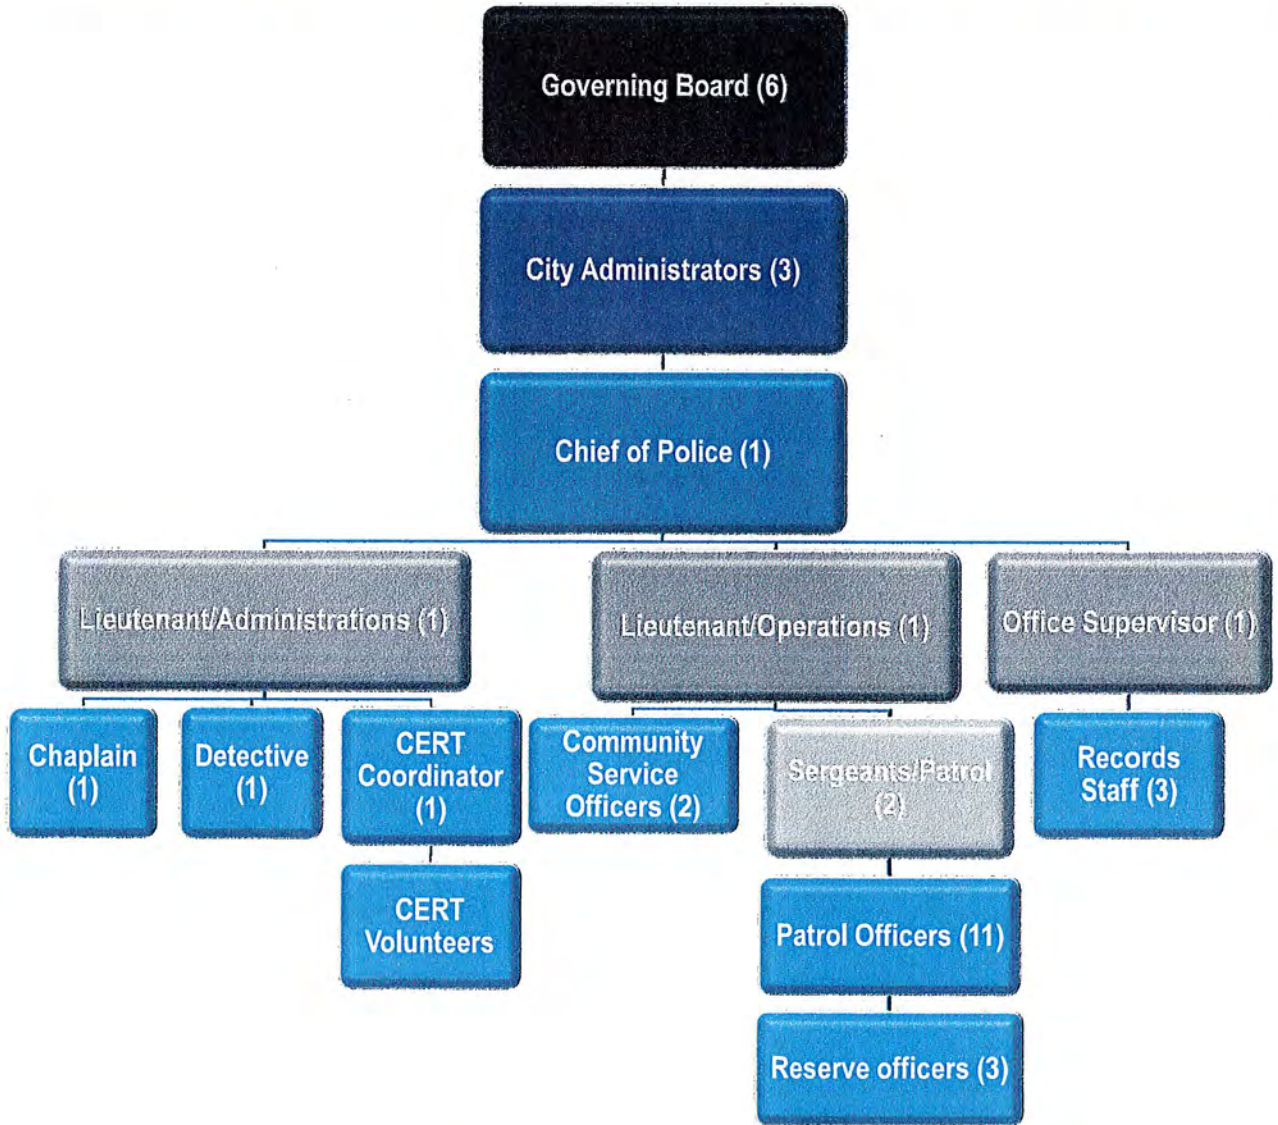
Governing Board (6)

City Administrators (3)

Chief of Police (1)

Lieutenant/Administrations (1)

Lieutenant/Operations (1)

Office Supervisor (1)

Chaplain (1)

Detective (1)

CERT Coordinator (1)

CERT Volunteers

Community Service Officers (2)

Sergeants/Patrol (2)

Patrol Officers (11)

Reserve officers (3)

Records Staff (3)